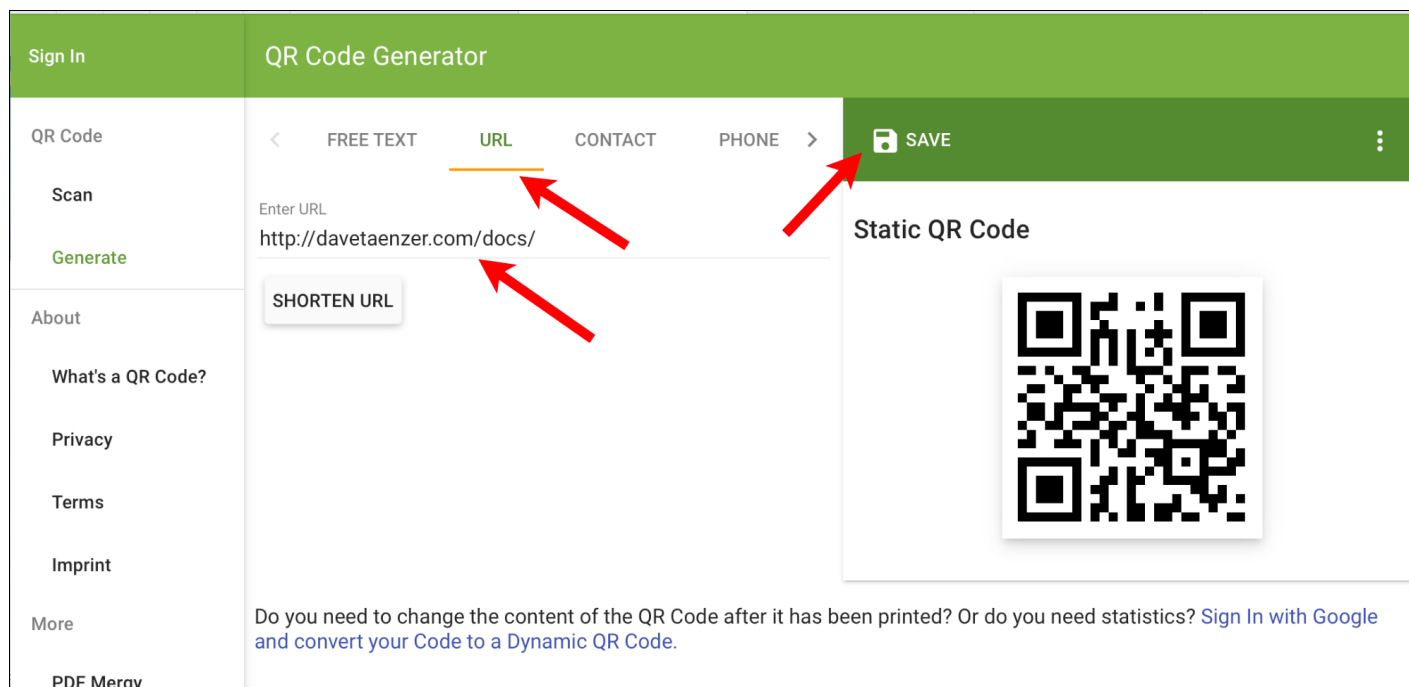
Sign In

QR Code Generator

QR Code

Scan

Generate

About

What's a QR Code?

Privacy

Terms

Imprint

More

PDF Mergy

FREE TEXT URL CONTACT PHONE

Enter URL

http://davetaenzer.com/docs/

SHORTEN URL

SAVE

Static QR Code

Do you need to change the content of the QR Code after it has been printed? Or do you need statistics? Sign In with Google and convert your Code to a Dynamic QR Code.